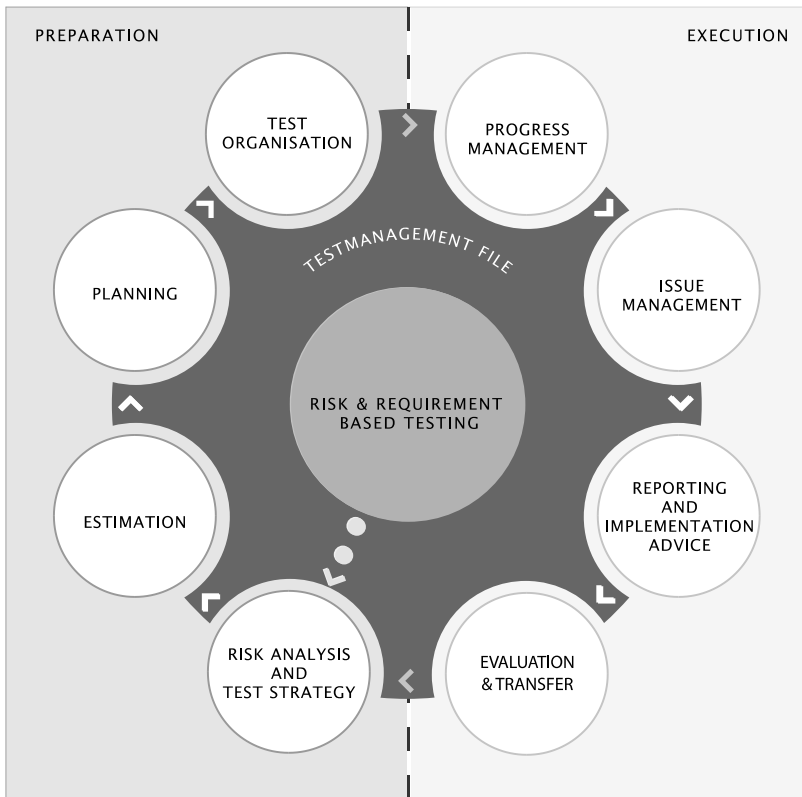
PREPARATION

EXECUTION

TEST ORGANISATION

PROGRESS MANAGEMENT

TESTMANAGEMENT FILE

PLANNING

ISSUE MANAGEMENT

RISK & REQUIREMENT BASED TESTING

ESTIMATION

REPORTING AND IMPLEMENTATION ADVICE

RISK ANALYSIS AND TEST STRATEGY

EVALUATION & TRANSFER